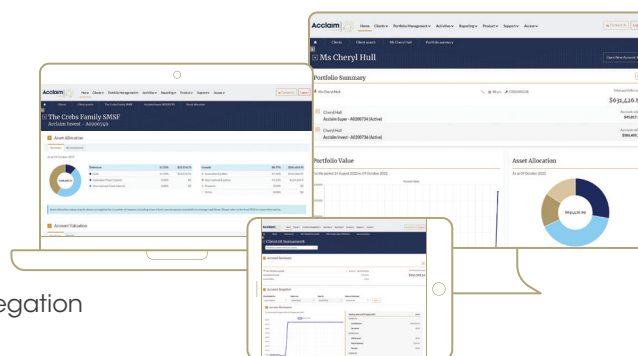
Acclaim Home Clients Portfolio Management Activities Reporting Product Support Access

Ms Cheryl Hull

Portfolio Summary

Cheryl Hull

$631,426.

Cheryl Hull
Acclaim Super - A0290734 (Active)

$45,851

Cheryl Hull
Acclaim Super - A0290736 (Active)

$585,405

Portfolio Value

Asset Allocation

As at 09 October 2020

$631,426.86

Acclaim Home Clients Portfolio Management Activities Reporting Product Support Access

The Crebs Family SMSF
Acclaim Invest - A0200716

Asset Allocation

Account Valuation

Cherryl Nussenbaum

Account Summary

Account Snapshot

egation